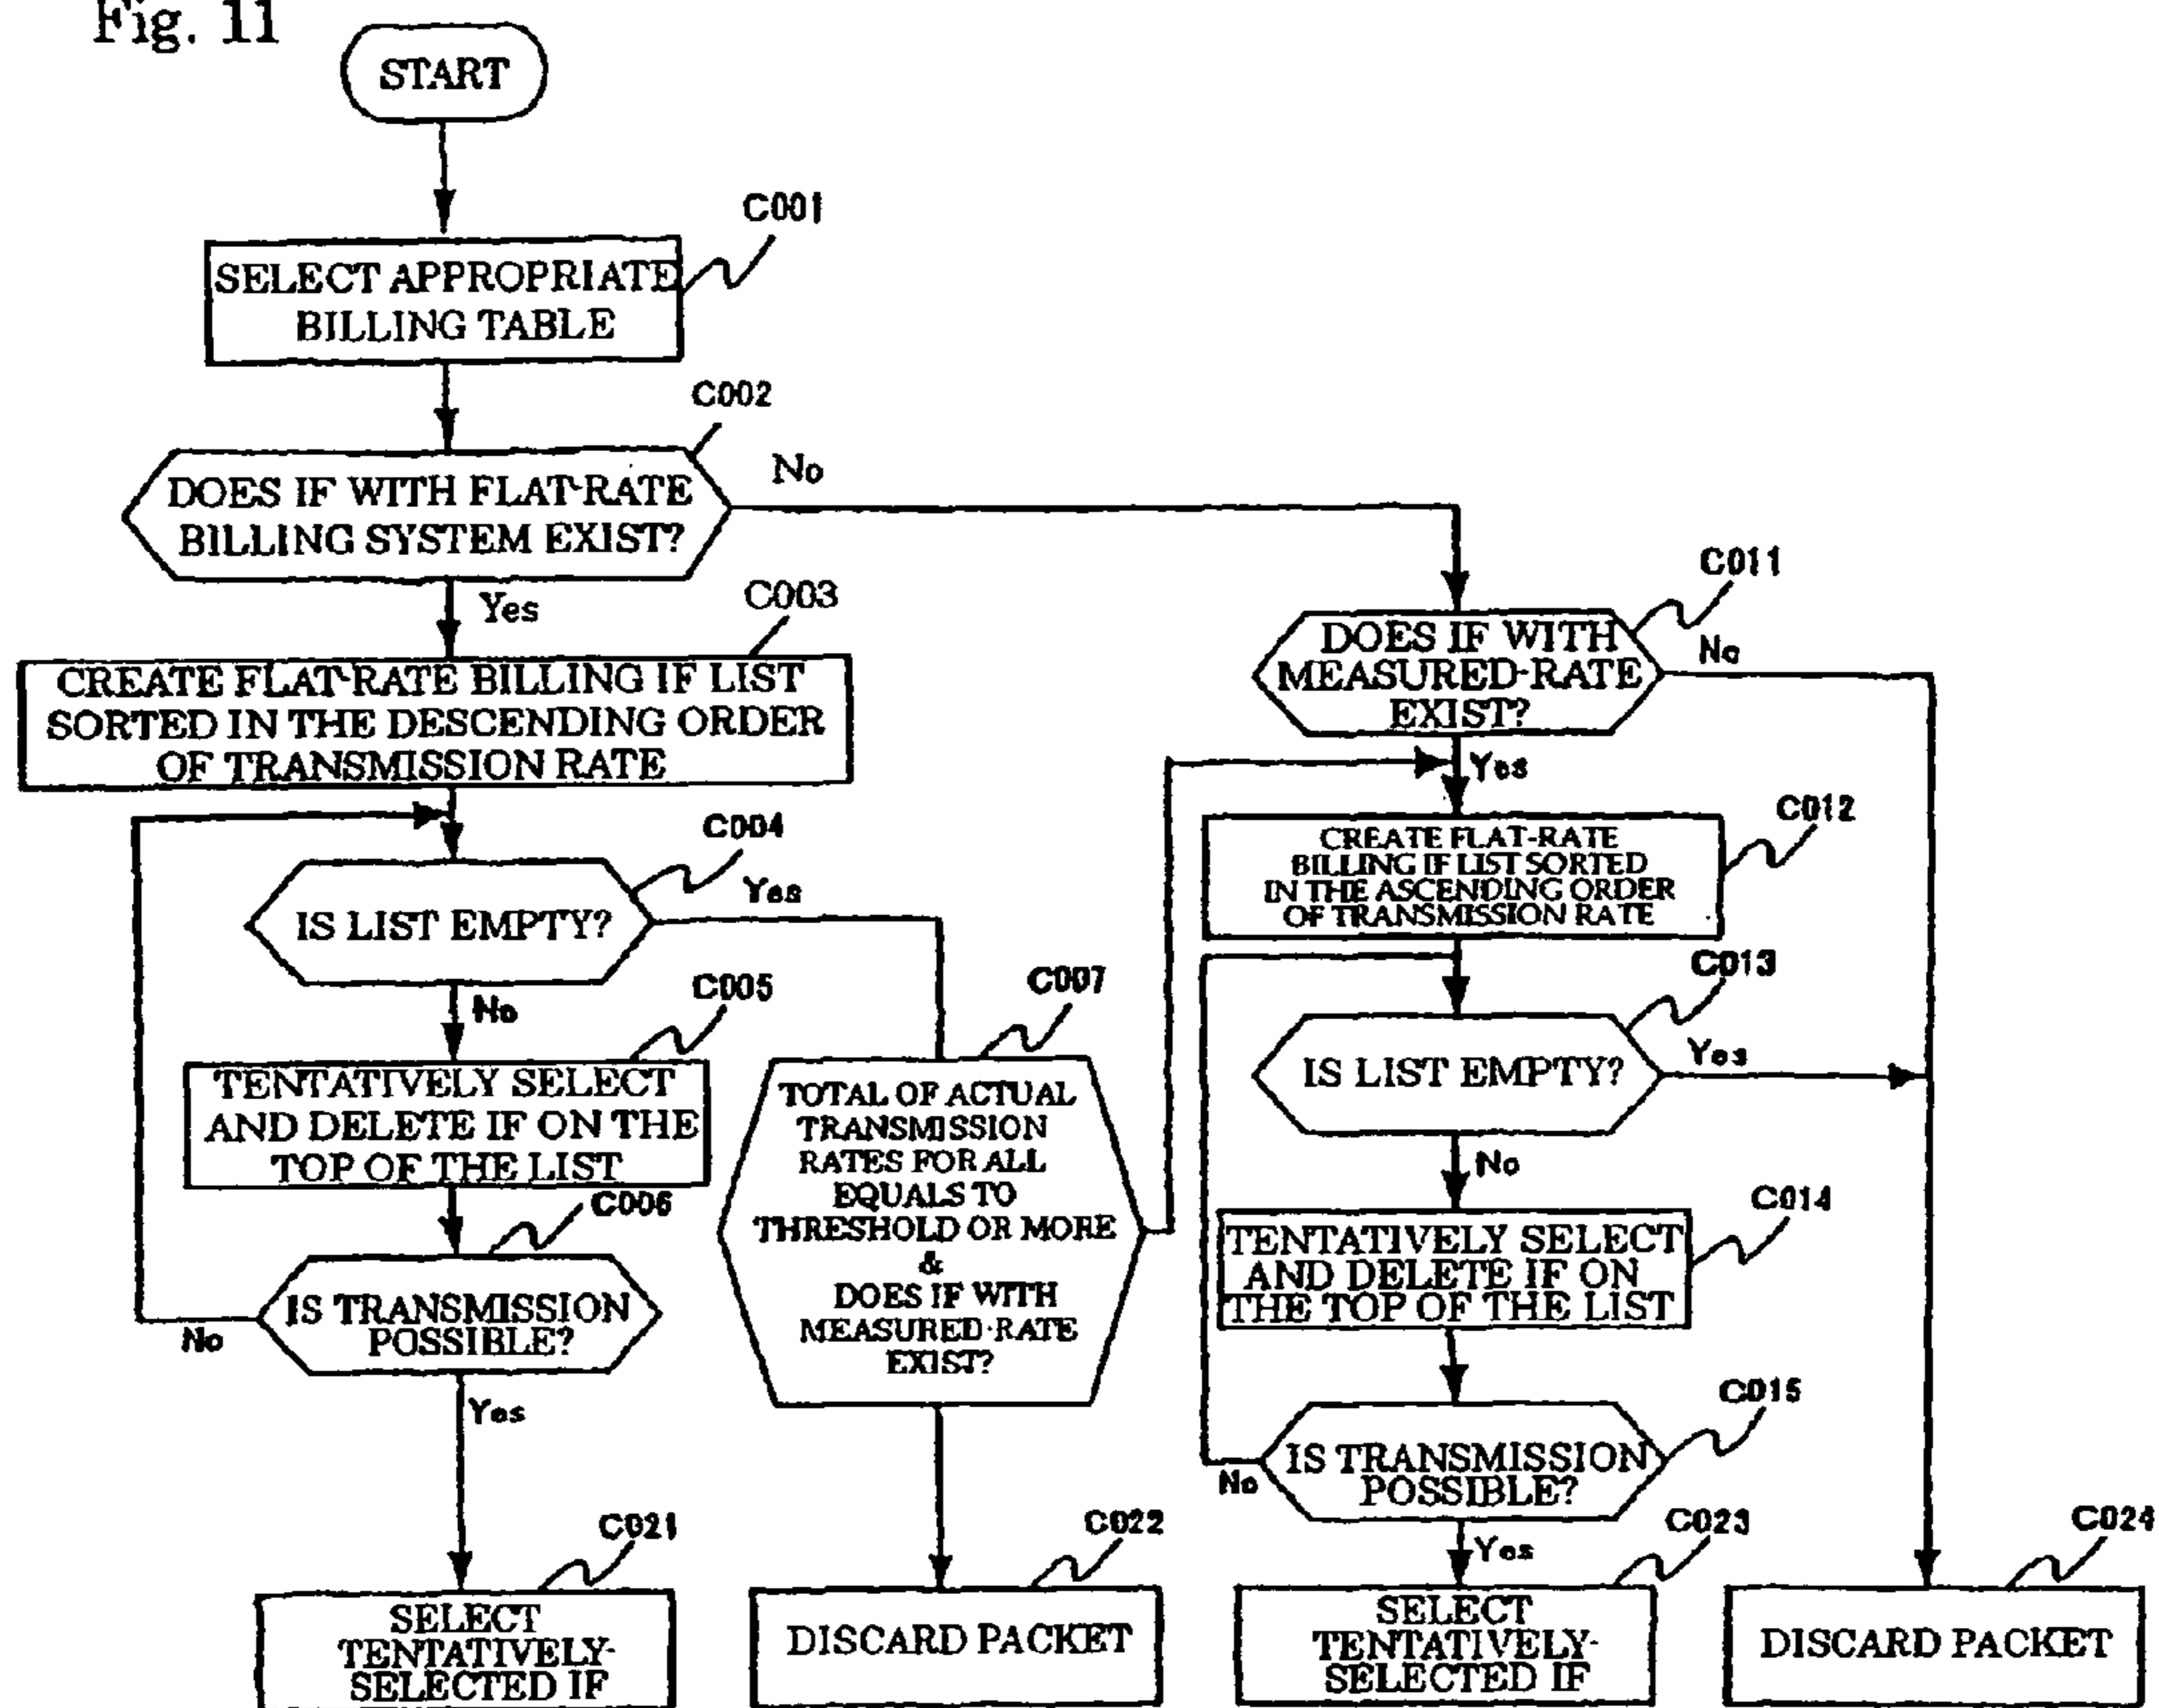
Fig. 11

START

C001
SELECT APPROPRIATE BILLING TABLE

C002
DOES IF WITH FLAT-RATE BILLING SYSTEM EXIST?
No
Yes

C003
CREATE FLAT-RATE BILLING IF LIST SORTED IN THE DESCENDING ORDER OF TRANSMISSION RATE

C004
IS LIST EMPTY?
Yes
No

C005
TENTATIVELY SELECT AND DELETE IF ON THE TOP OF THE LIST

C006
IS TRANSMISSION POSSIBLE?
No
Yes

C007
TOTAL OF ACTUAL TRANSMISSION RATES FOR ALL EQUALS TO THRESHOLD OR MORE & DOES IF WITH MEASURED-RATE EXIST?

C011
DOES IF WITH MEASURED-RATE EXIST?
No
Yes

C012
CREATE FLAT-RATE BILLING IF LIST SORTED IN THE ASCENDING ORDER OF TRANSMISSION RATE

C013
IS LIST EMPTY?
Yes
No

C014
TENTATIVELY SELECT AND DELETE IF ON THE TOP OF THE LIST

C015
IS TRANSMISSION POSSIBLE?
No
Yes

C021
SELECT TENTATIVELY-SELECTED IF

C022
DISCARD PACKET

C023
SELECT TENTATIVELY-SELECTED IF

C024
DISCARD PACKET